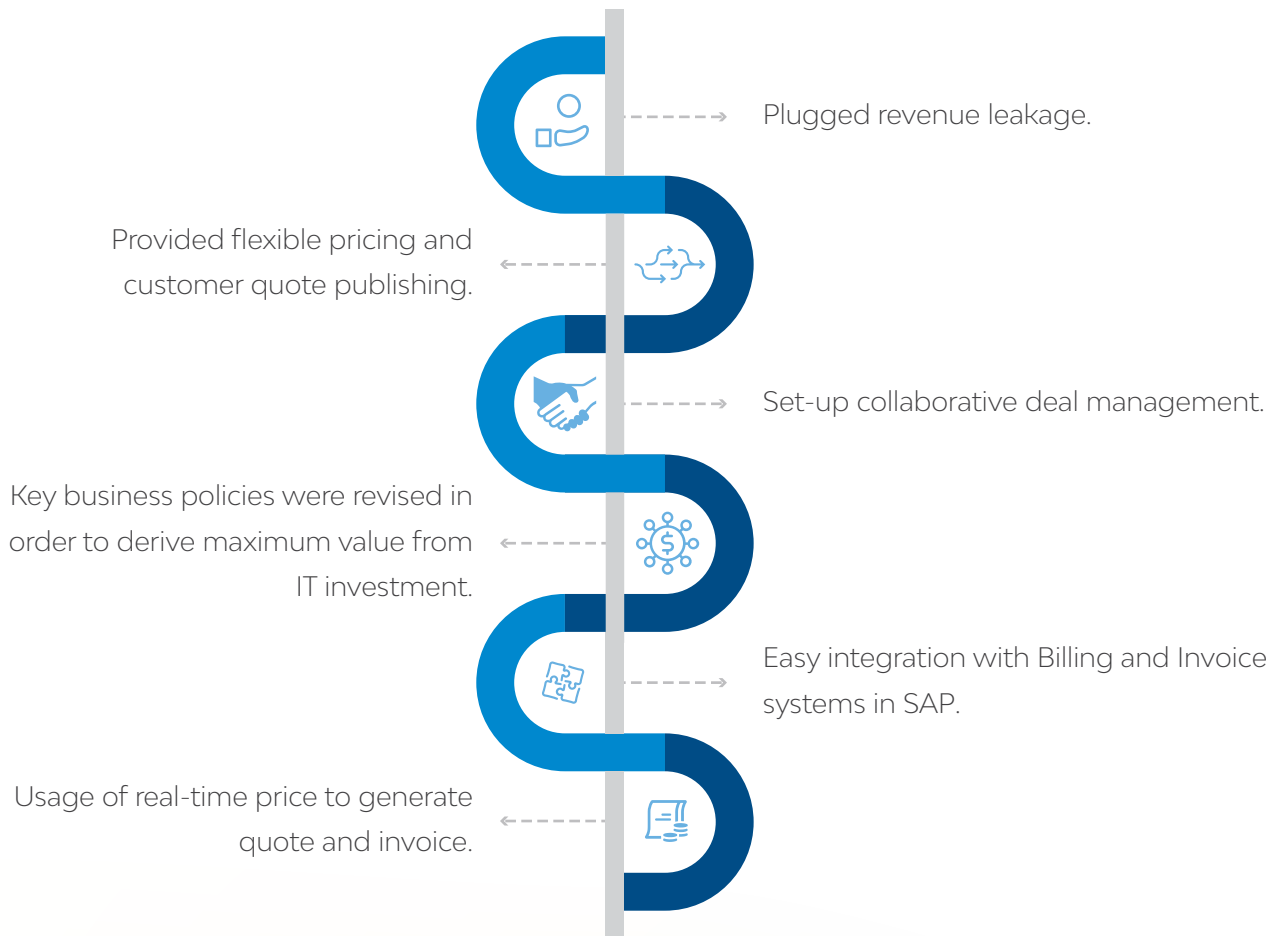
Plugged revenue leakage.

Provided flexible pricing and customer quote publishing.

Set-up collaborative deal management.

Key business policies were revised in order to derive maximum value from IT investment.

Easy integration with Billing and Invoice systems in SAP.

Usage of real-time price to generate quote and invoice.